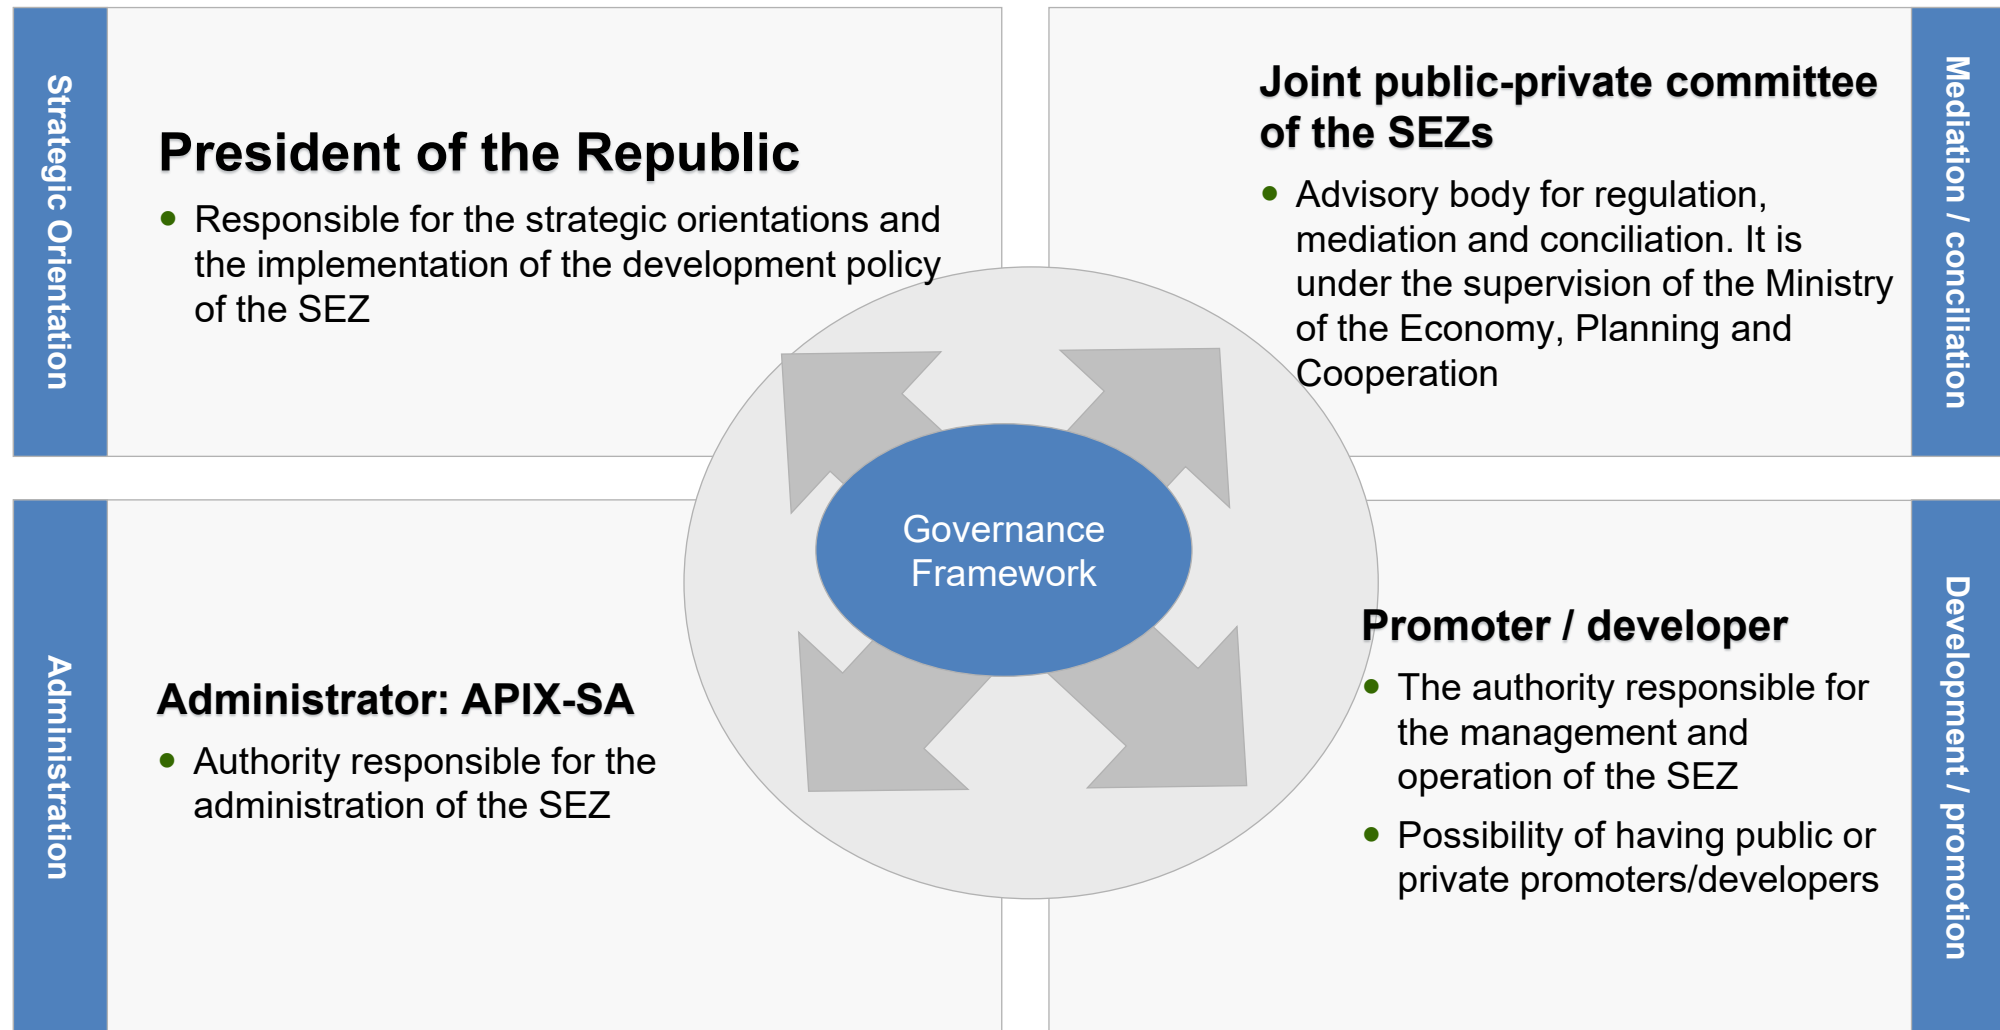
Strategic Orientation

President of the Republic

- Responsible for the strategic orientations and the implementation of the development policy of the SEZ

Joint public-private committee of the SEZs

- Advisory body for regulation, mediation and conciliation. It is under the supervision of the Ministry of the Economy, Planning and Cooperation

Mediation / conciliation

Governance Framework

Administration

Administrator: APIX-SA

- Authority responsible for the administration of the SEZ

Promoter / developer

- The authority responsible for the management and operation of the SEZ
- Possibility of having public or private promoters/developers

Development / promotion